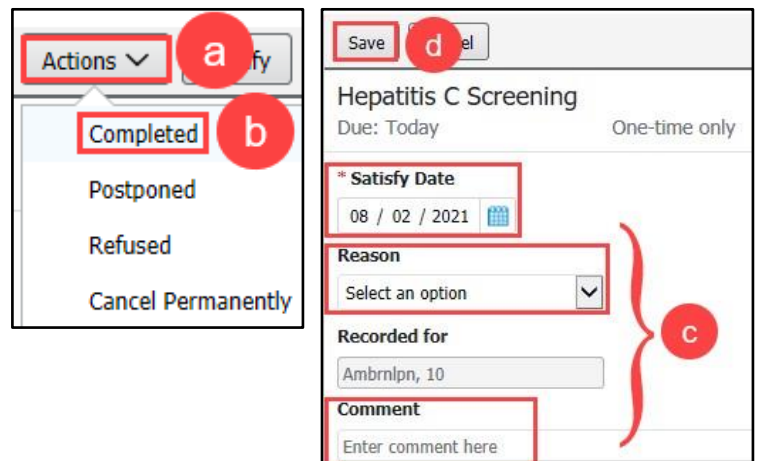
Actions
a
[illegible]fy
Completed
b
Postponed
Refused
Cancel Permanently

Save
d
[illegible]el
Hepatitis C Screening
Due: Today
One-time only
* Satisfy Date
08 / 02 / 2021
Reason
Select an option
c
Recorded for
Ambrnlpn, 10
Comment
Enter comment here